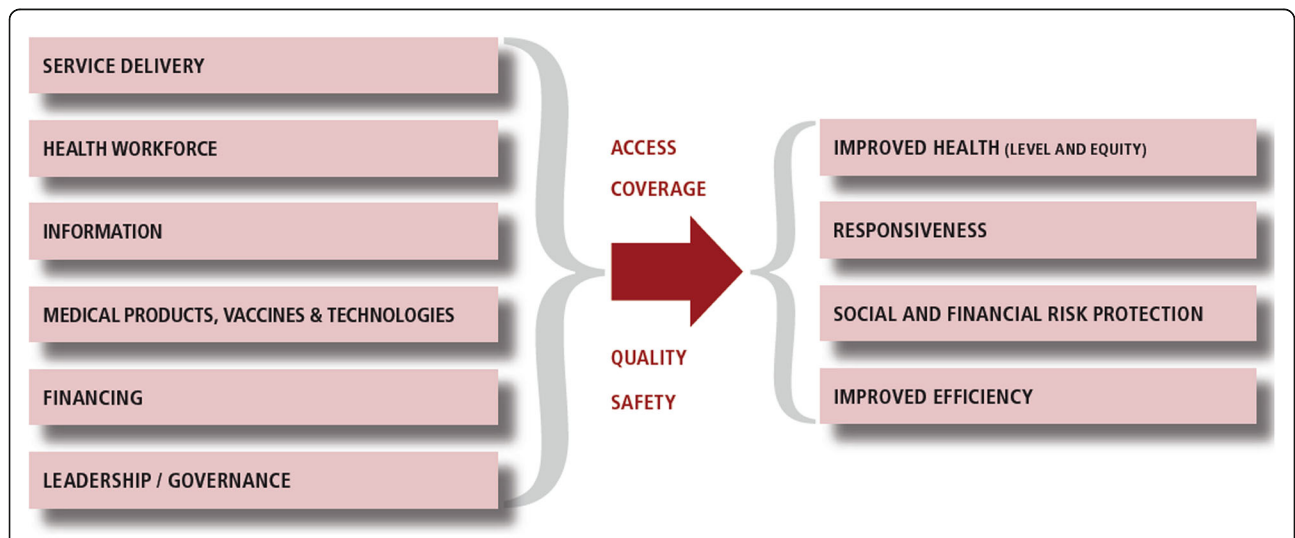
SERVICE DELIVERY

HEALTH WORKFORCE

INFORMATION

MEDICAL PRODUCTS, VACCINES & TECHNOLOGIES

FINANCING

LEADERSHIP / GOVERNANCE

ACCESS

COVERAGE

QUALITY

SAFETY

IMPROVED HEALTH (LEVEL AND EQUITY)

RESPONSIVENESS

SOCIAL AND FINANCIAL RISK PROTECTION

IMPROVED EFFICIENCY